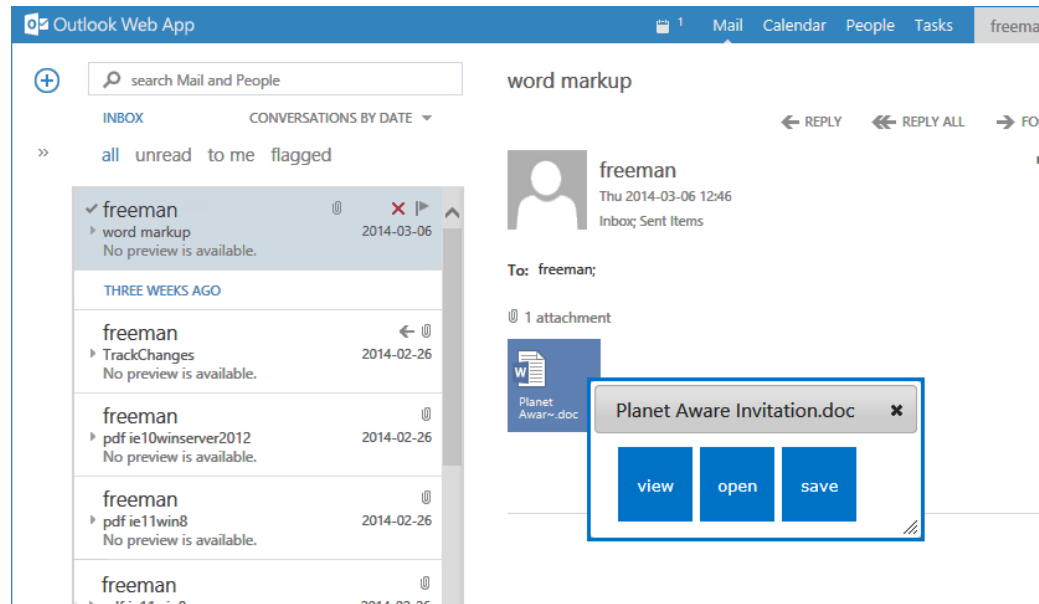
Outlook Web App

1 Mail Calendar People Tasks freema

search Mail and People

INBOX CONVERSATIONS BY DATE

»

all unread to me flagged

freeman
word markup 2014-03-06
No preview is available.

THREE WEEKS AGO

freeman
TrackChanges 2014-02-26
No preview is available.

freeman
pdf ie10winserver2012 2014-02-26
No preview is available.

freeman
pdf ie11win8 2014-02-26
No preview is available.

freeman

word markup

REPLY REPLY ALL FO

freeman
Thu 2014-03-06 12:46
Inbox; Sent Items

To: freeman;

1 attachment

Planet Awar~.doc

Planet Aware Invitation.doc

view open save